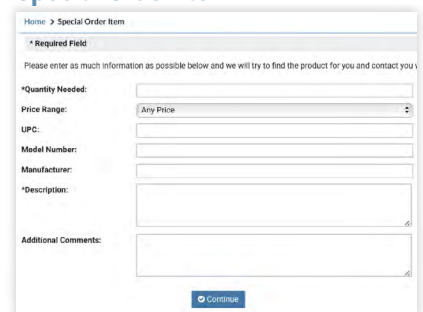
Home > Special Order Item

* Required Field

Please enter as much information as possible below and we will try to find the product for you and contact you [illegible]

*Quantity Needed:

Price Range: Any Price

UPC:

Model Number:

Manufacturer:

*Description:

Additional Comments:

Continue